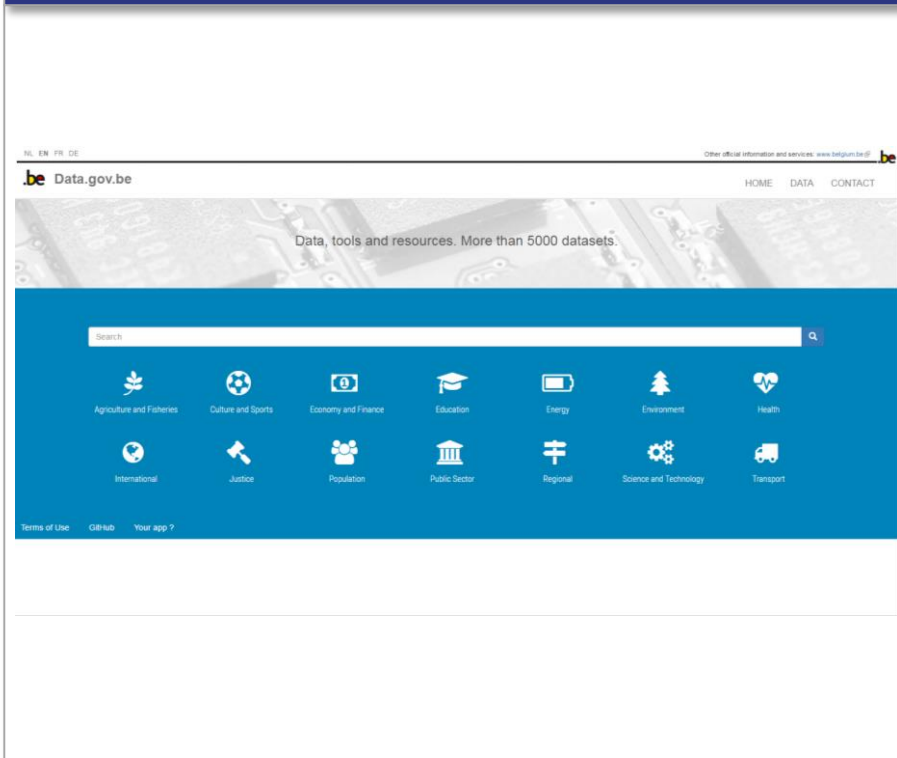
NL EN FR DE

Other official information and services: www.belgium.be .be

.be Data.gov.be

HOME DATA CONTACT

Data, tools and resources. More than 5000 datasets.

Search

Agriculture and Fisheries
Culture and Sports
Economy and Finance
Education
Energy
Environment
Health
International
Justice
Population
Public Sector
Regional
Science and Technology
Transport

Terms of Use GitHub Your app ?